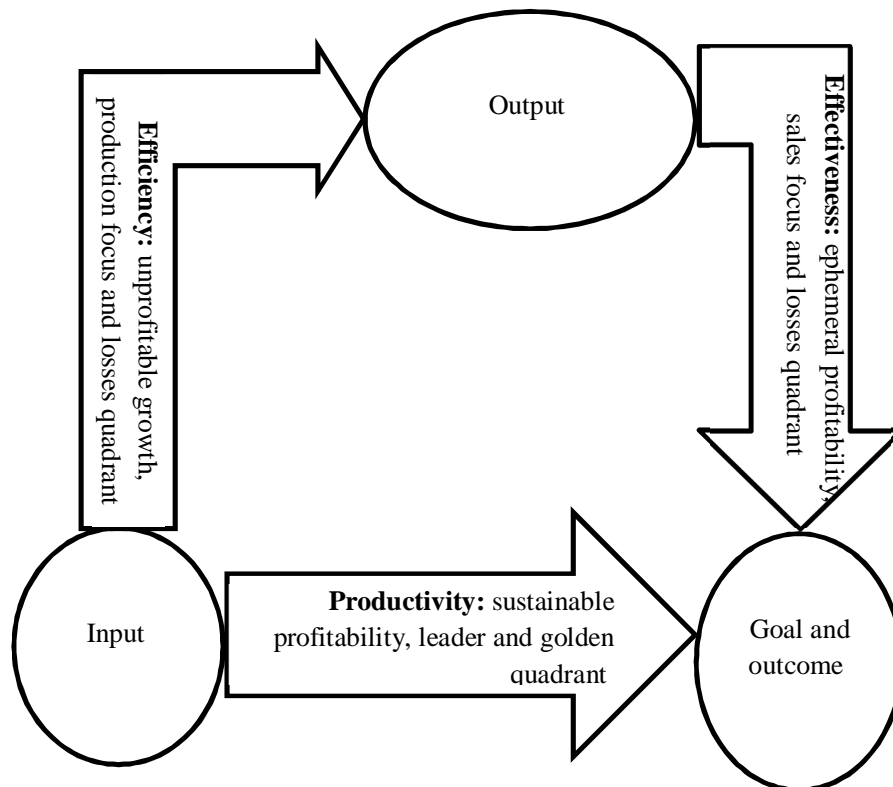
Output

Efficiency: unprofitable growth, production focus and losses quadrant

Effectiveness: ephemeral profitability, sales focus and losses quadrant

Input

Productivity: sustainable profitability, leader and golden quadrant

Goal and outcome